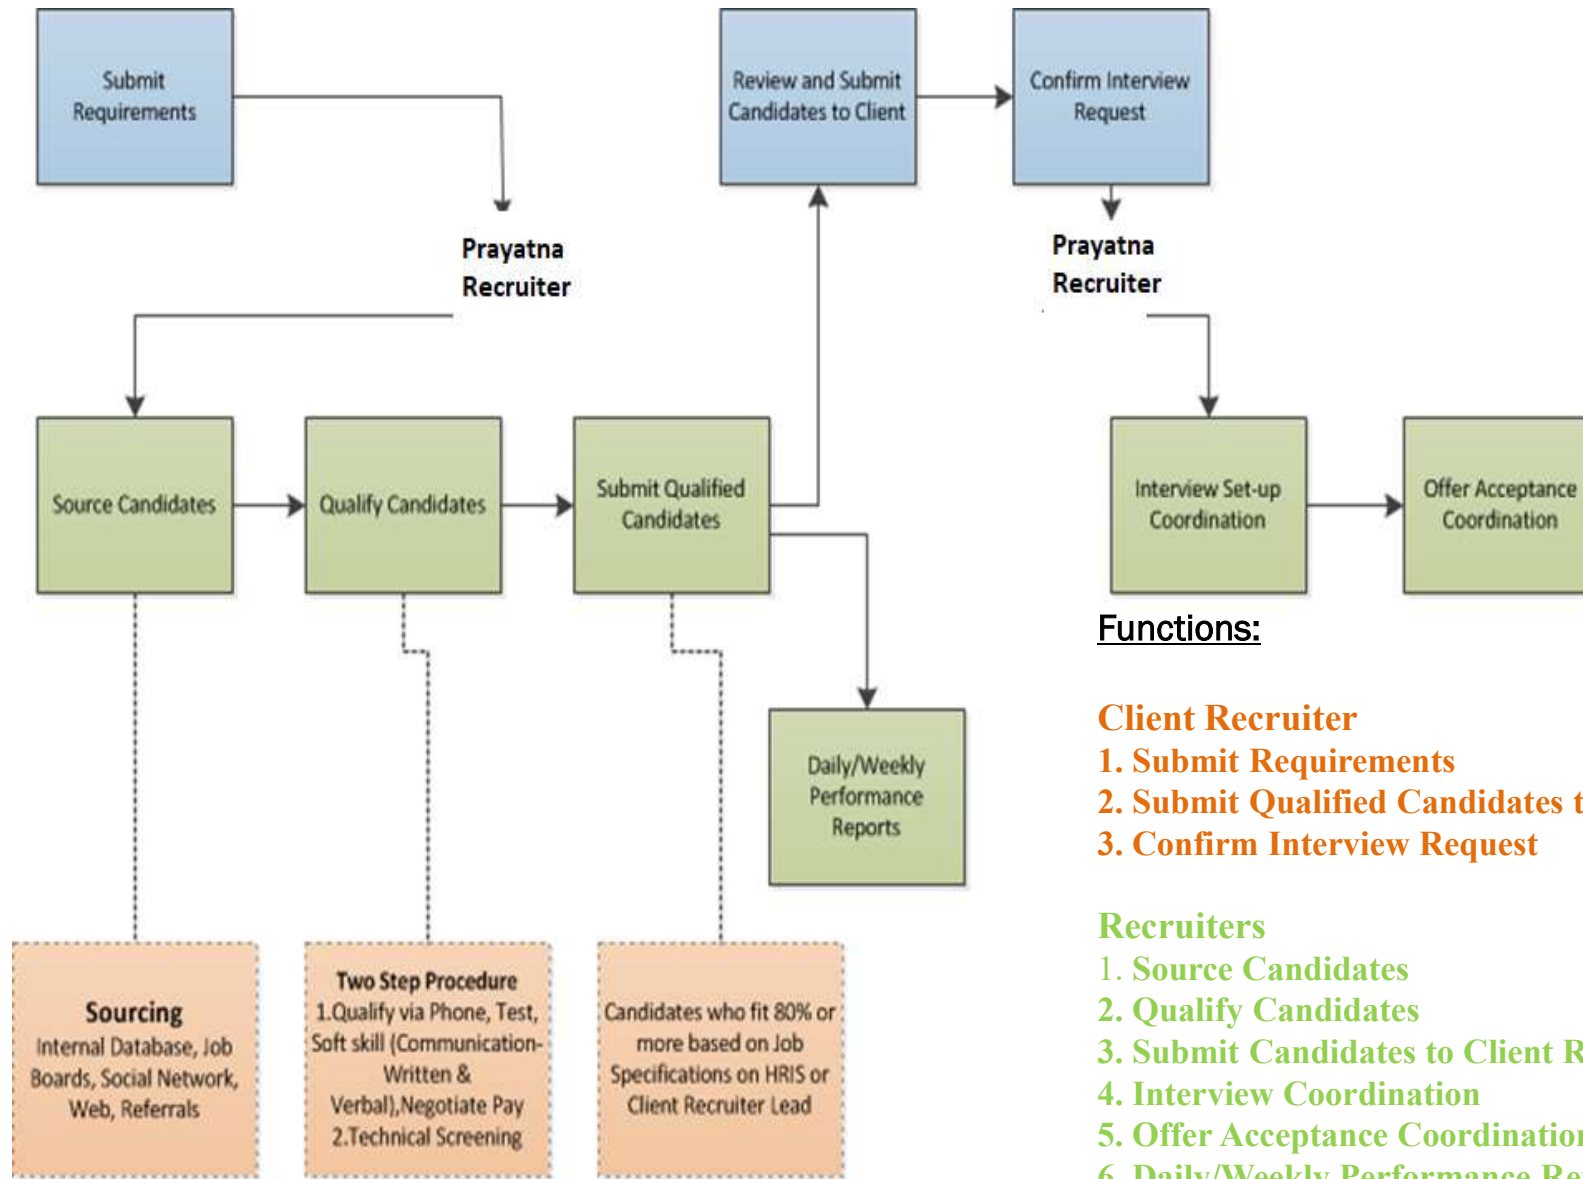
Submit Requirements

Review and Submit Candidates to Client

Confirm Interview Request

Prayatna Recruiter

Prayatna Recruiter

Source Candidates

Qualify Candidates

Submit Qualified Candidates

Interview Set-up Coordination

Offer Acceptance Coordination

Daily/Weekly Performance Reports

Sourcing
Internal Database, Job Boards, Social Network, Web, Referrals

Two Step Procedure
1.Qualify via Phone, Test, Soft skill (Communication-Written & Verbal),Negotiate Pay
2.Technical Screening

Candidates who fit 80% or more based on Job Specifications on HRIS or Client Recruiter Lead

Functions:

Client Recruiter
1. Submit Requirements
2. Submit Qualified Candidates t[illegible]
3. Confirm Interview Request

Recruiters
1. Source Candidates
2. Qualify Candidates
3. Submit Candidates to Client R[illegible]
4. Interview Coordination
5. Offer Acceptance Coordinatio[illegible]
6. Daily/Weekly Performance Re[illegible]